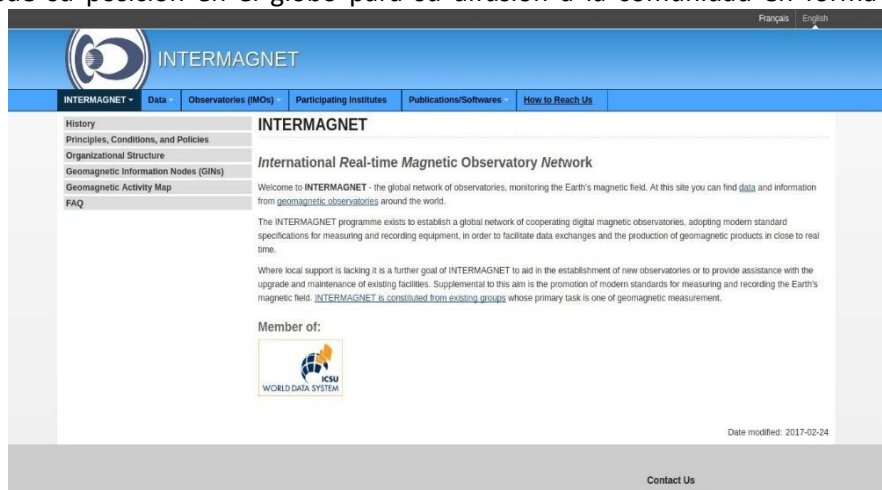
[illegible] su posición en el globo para su difusión a la comunidad en forma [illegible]

Français | English

INTERMAGNET

INTERMAGNET ▾ | Data | Observatories (IMOs) | Participating Institutes | Publications/Softwares | How to Reach Us

History
Principles, Conditions, and Policies
Organizational Structure
Geomagnetic Information Nodes (GINs)
Geomagnetic Activity Map
FAQ

INTERMAGNET

International Real-time Magnetic Observatory Network

Welcome to INTERMAGNET - the global network of observatories, monitoring the Earth's magnetic field. At this site you can find data and information from geomagnetic observatories around the world.

The INTERMAGNET programme exists to establish a global network of cooperating digital magnetic observatories, adopting modern standard specifications for measuring and recording equipment, in order to facilitate data exchanges and the production of geomagnetic products in close to real time.

Where local support is lacking it is a further goal of INTERMAGNET to aid in the establishment of new observatories or to provide assistance with the upgrade and maintenance of existing facilities. Supplemental to this aim is the promotion of modern standards for measuring and recording the Earth's magnetic field. INTERMAGNET is constituted from existing groups whose primary task is one of geomagnetic measurement.

Member of:

ICSU
WORLD DATA SYSTEM

Date modified: 2017-02-24

Contact Us